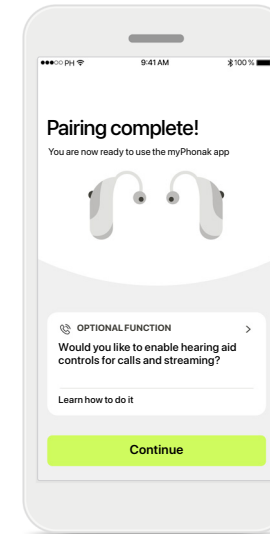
●●●○○ PH
9:41 AM
100 %

Pairing complete!

You are now ready to use the myPhonak app

OPTIONAL FUNCTION

Would you like to enable hearing aid controls for calls and streaming?

Learn how to do it

Continue